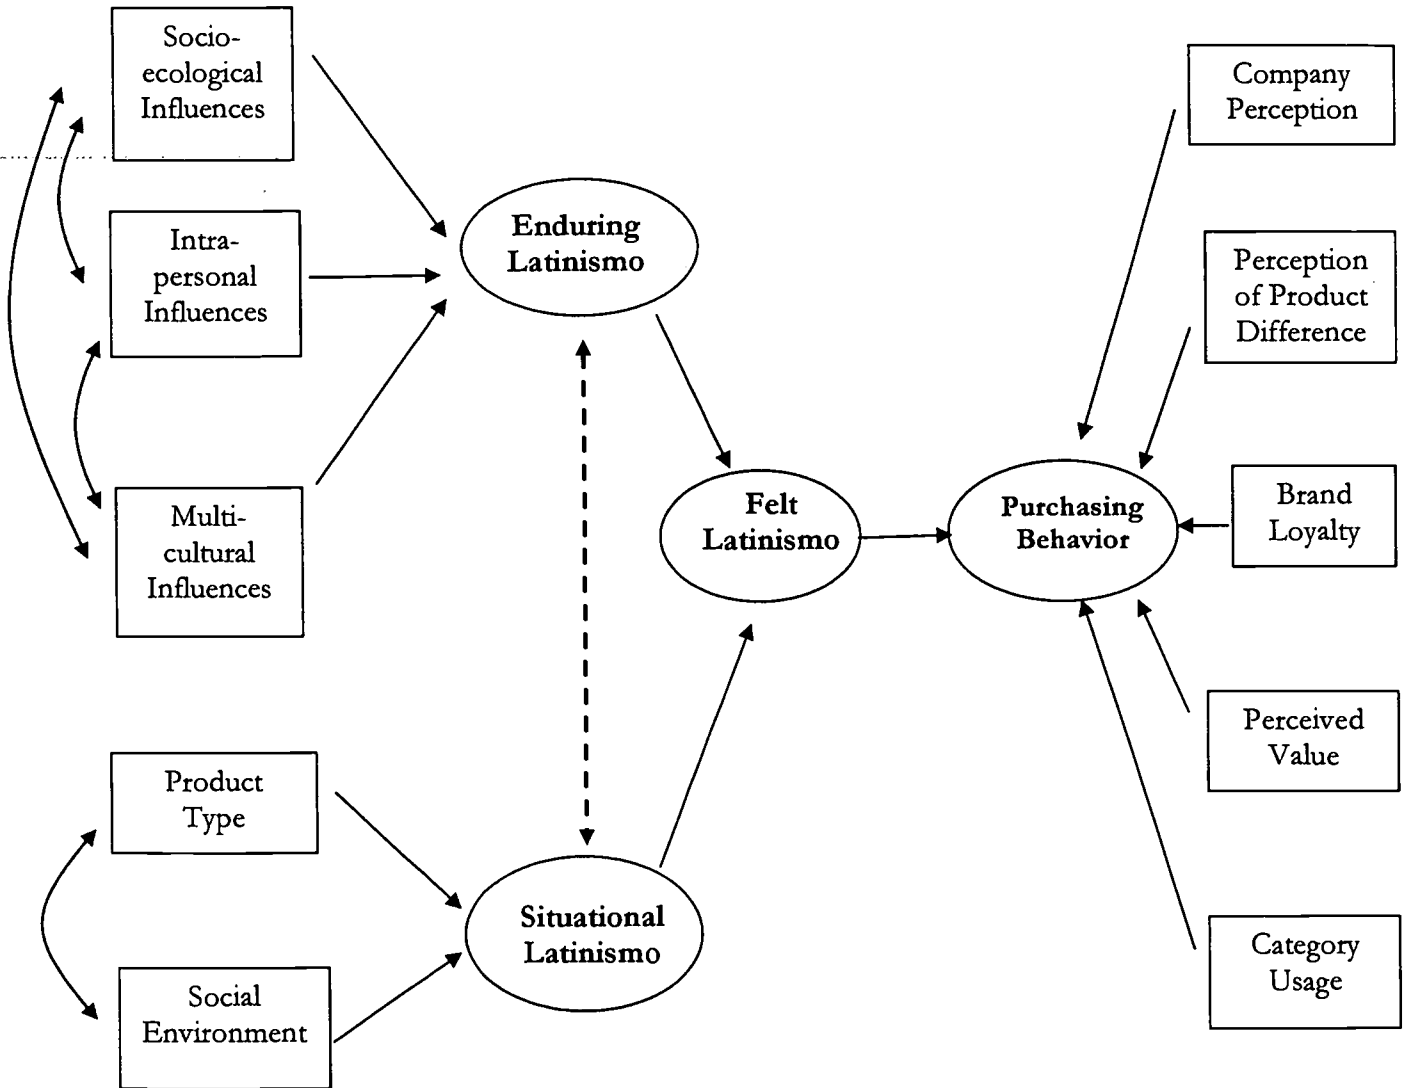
Socio-ecological Influences

Intra-personal Influences

Multi-cultural Influences

Enduring Latinismo

Felt Latinismo

Situational Latinismo

Product Type

Social Environment

Purchasing Behavior

Company Perception

Perception of Product Difference

Brand Loyalty

Perceived Value

Category Usage